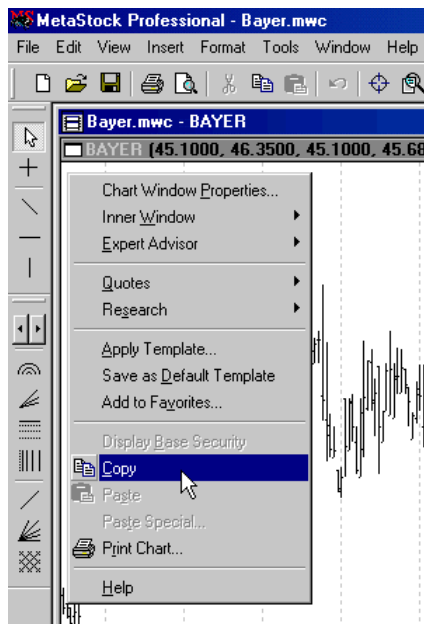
MetaStock Professional - Bayer.mwc

File Edit View Insert Format Tools Window Help

Bayer.mwc - BAYER

BAYER (45.1000, 46.3500, 45.1000, 45.6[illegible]

Chart Window Properties...
Inner Window
Expert Advisor
Quotes
Research
Apply Template...
Save as Default Template
Add to Favorites...
Display Base Security
Copy
Paste
Paste Special...
Print Chart...
Help